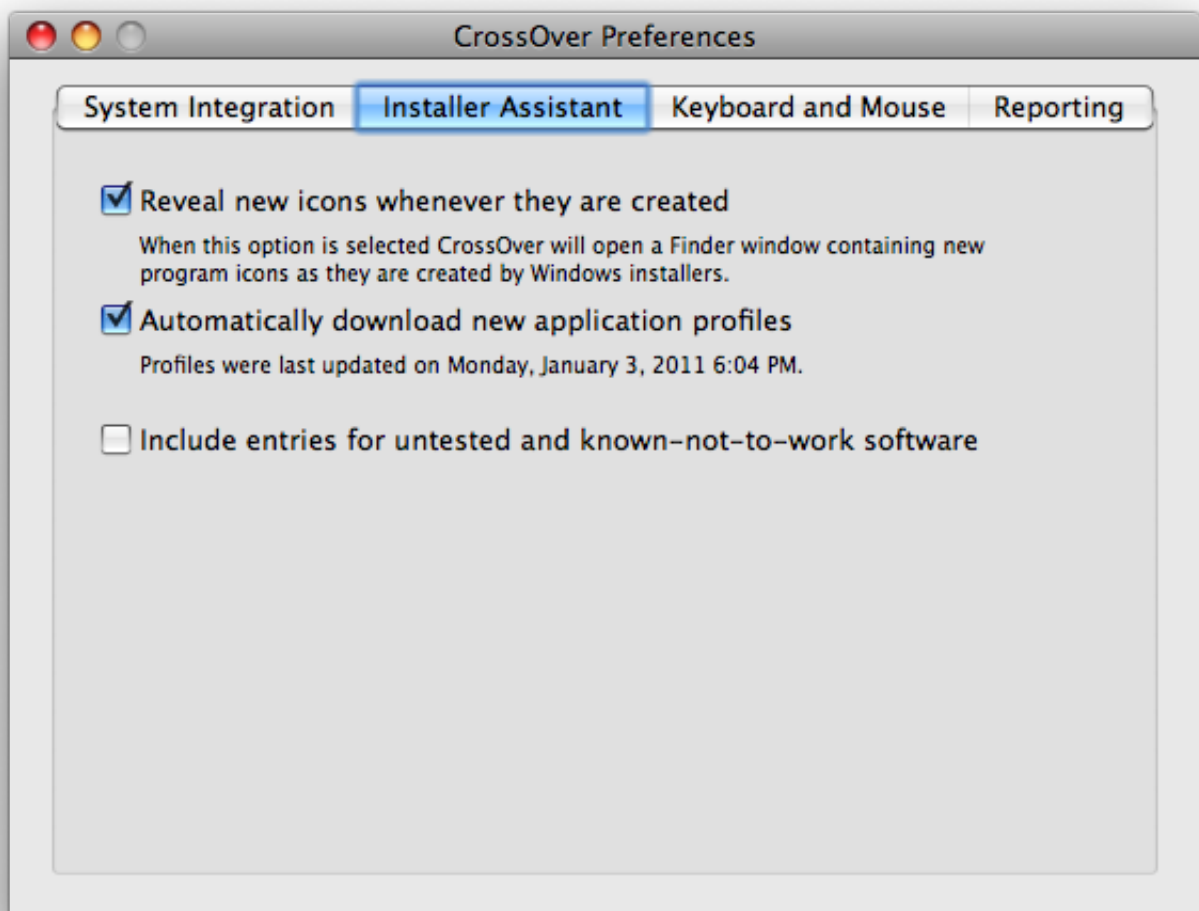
CrossOver Preferences

System Integration | Installer Assistant | Keyboard and Mouse | Reporting

Reveal new icons whenever they are created

When this option is selected CrossOver will open a Finder window containing new program icons as they are created by Windows installers.

Automatically download new application profiles

Profiles were last updated on Monday, January 3, 2011 6:04 PM.

Include entries for untested and known-not-to-work software